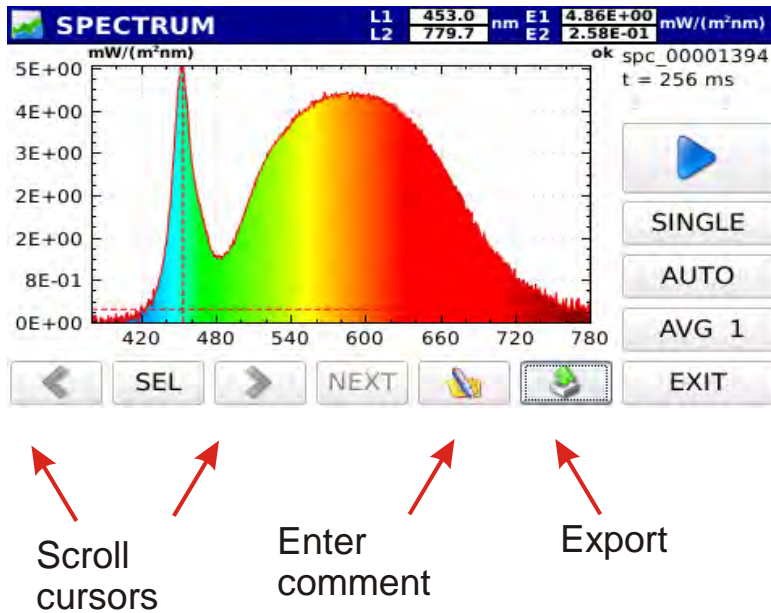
SPECTRUM

| L1 | 453.0 | nm | E1 | 4.86E+00 | mW/(m²nm) |
|---|---|---|---|---|---|
| L2 | 779.7 | | E2 | 2.58E-01 | |

mW/(m²nm)

ok spc_00001394
t = 256 ms

5E+00
4E+00
3E+00
2E+00
2E+00
8E-01
0E+00

420 480 540 600 660 720 780

SINGLE
AUTO
AVG 1
SEL
NEXT
EXIT

Scroll cursors

Enter comment

Export